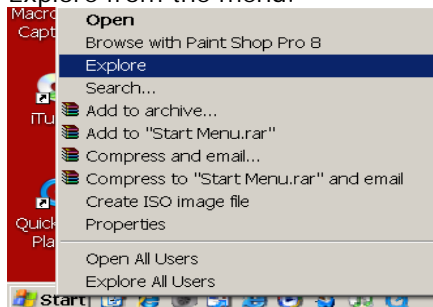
Explore from the menu.

Macro Capt

iTu

Quick Pla

Open
Browse with Paint Shop Pro 8
Explore
Search...
Add to archive...
Add to "Start Menu.rar"
Compress and email...
Compress to "Start Menu.rar" and email
Create ISO image file
Properties
Open All Users
Explore All Users

start